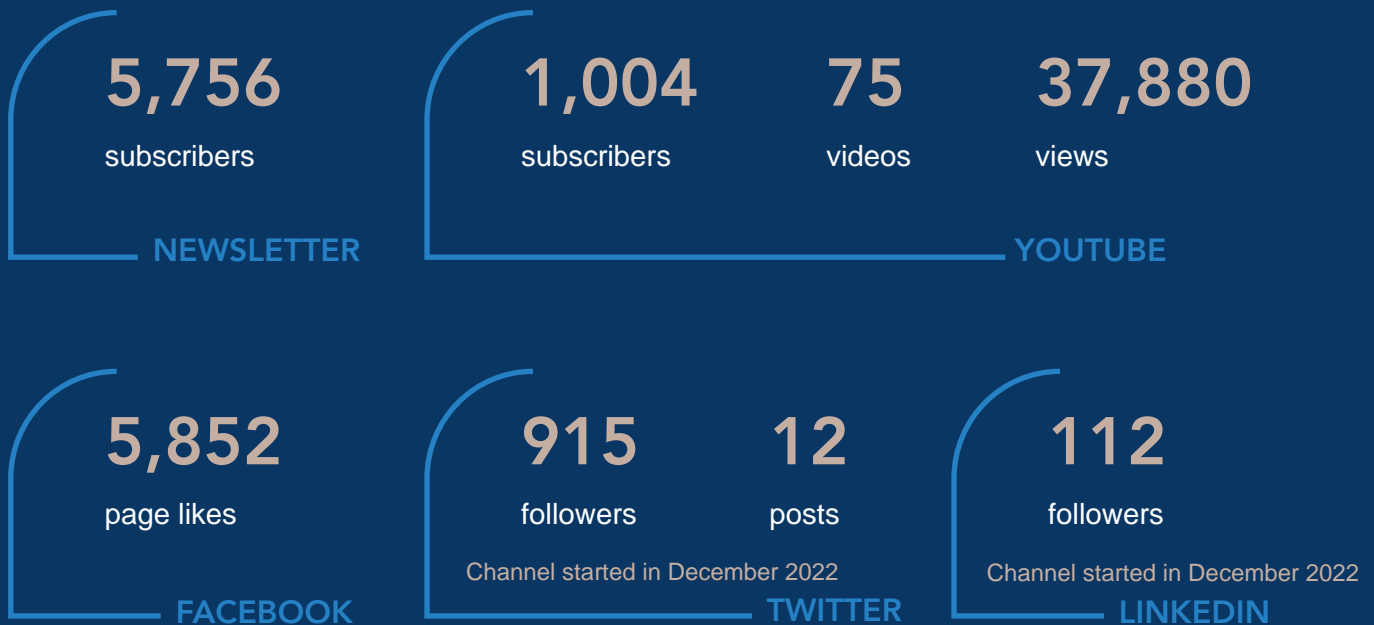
5,756
subscribers
NEWSLETTER

1,004
subscribers

75
videos

37,880
views
YOUTUBE

5,852
page likes
FACEBOOK

915
followers

12
posts
Channel started in December 2022
TWITTER

112
followers
Channel started in December 2022
LINKEDIN